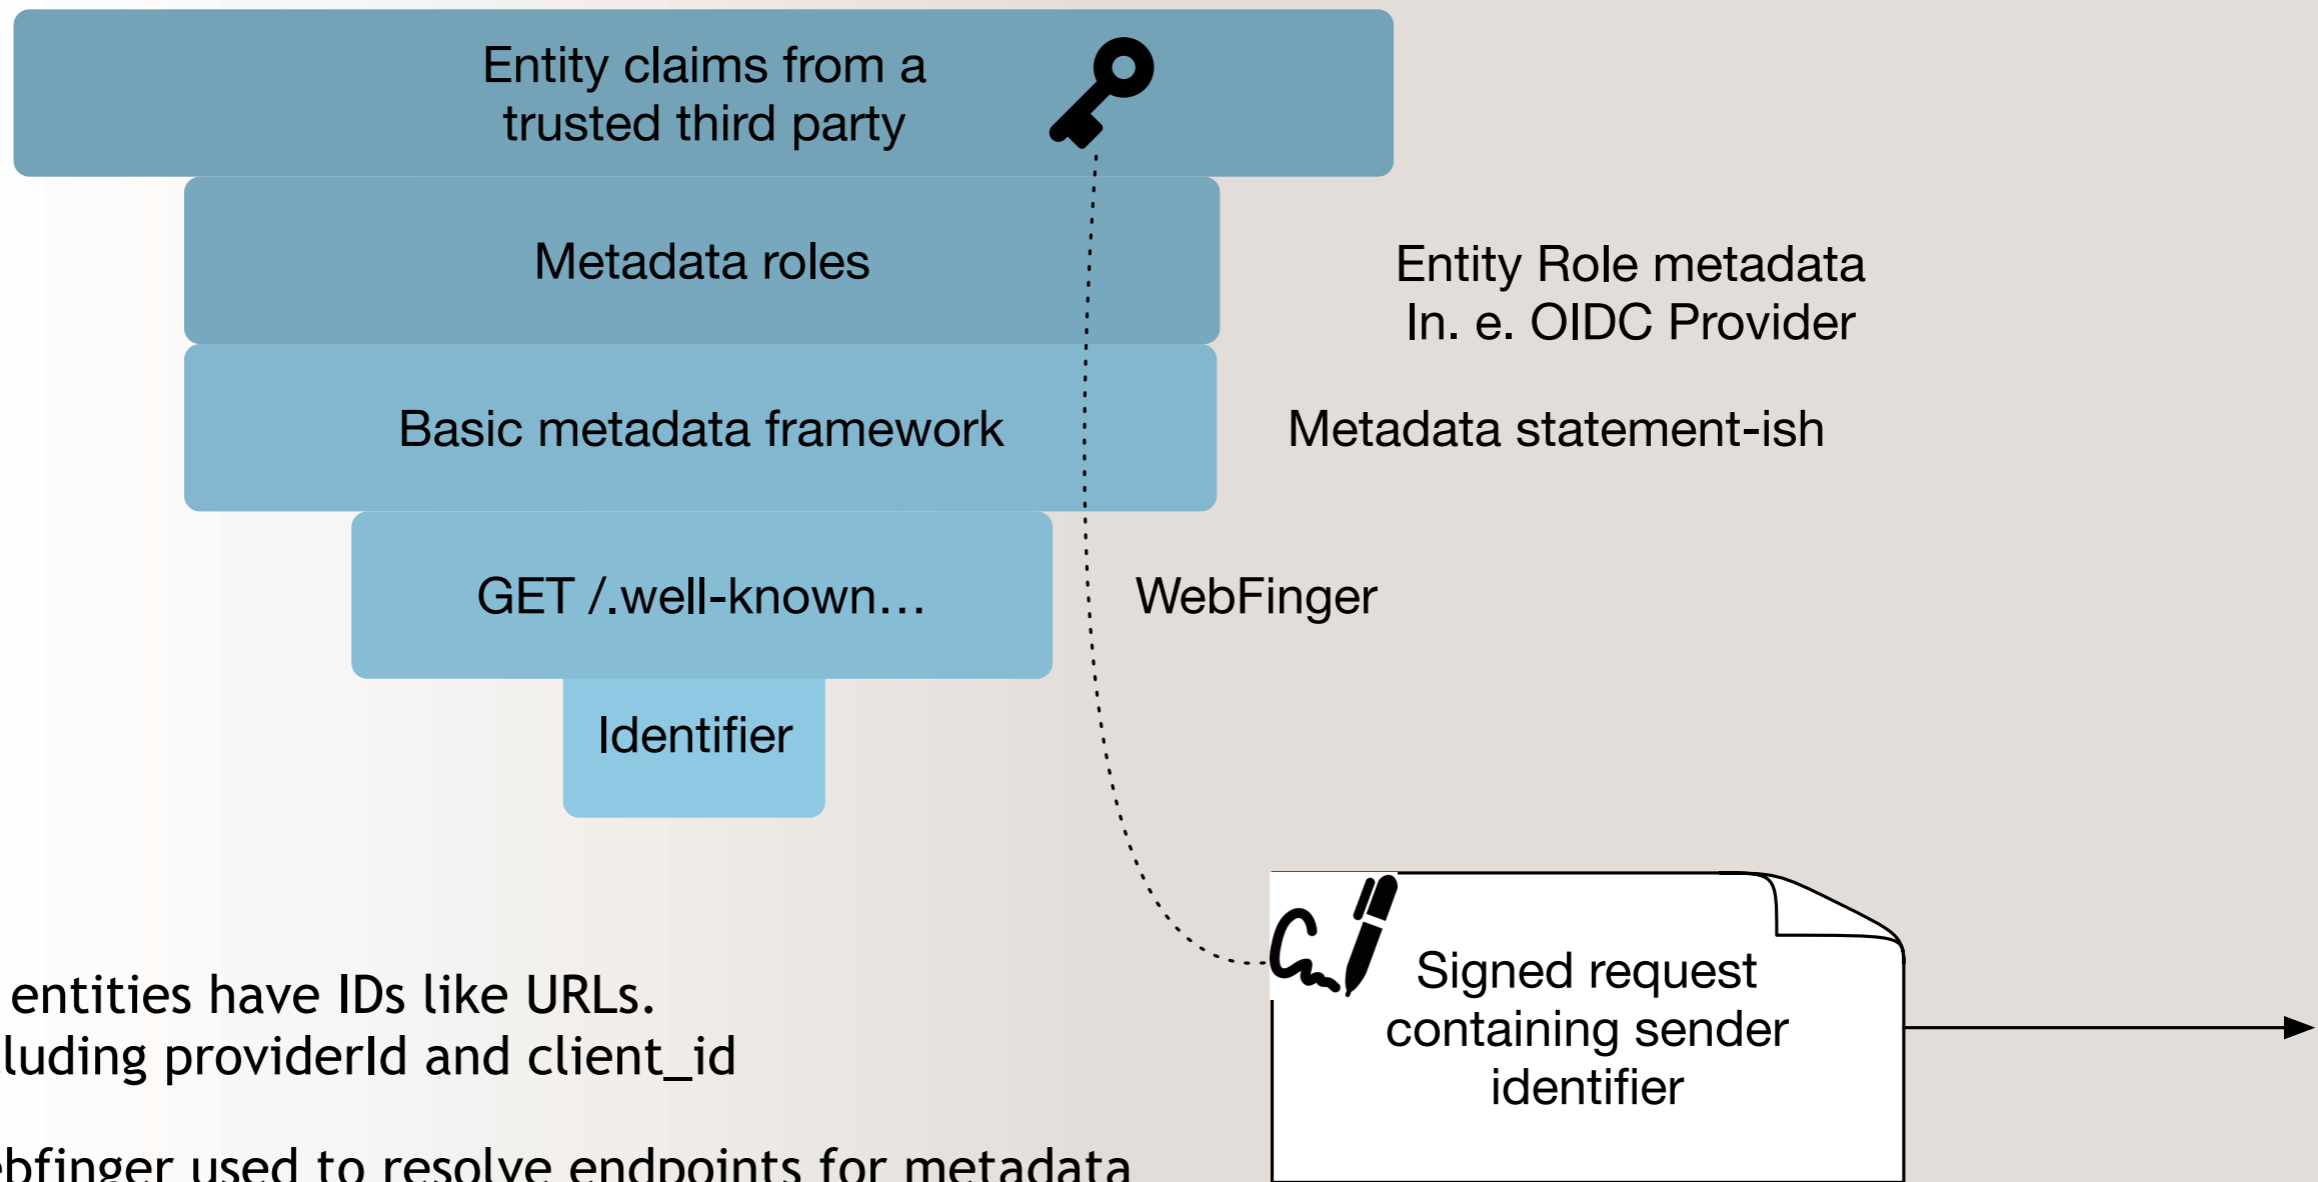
Entity claims from a trusted third party

Metadata roles

Entity Role metadata
In. e. OIDC Provider

Basic metadata framework

Metadata statement-ish

GET /.well-known...

WebFinger

Identifier

Signed request containing sender identifier

entities have IDs like URLs.
luding providerId and client_id

bfinger used to resolve endpoints for metadata